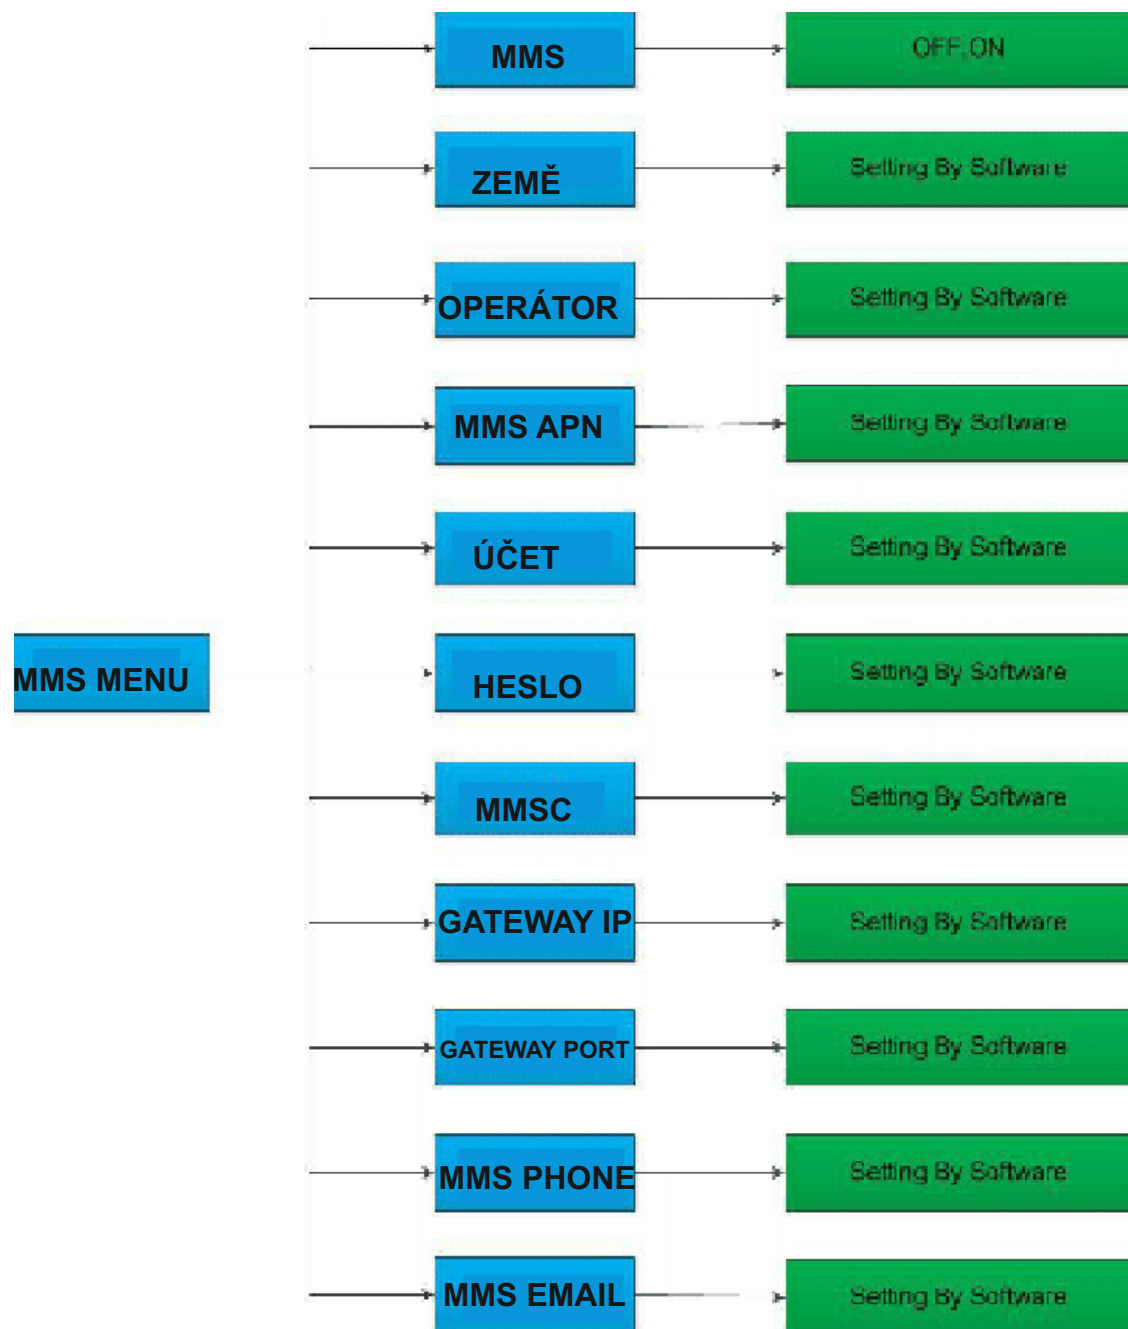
MMS MENU

MMS
OFF,ON

ZEMĚ
Setting By Software

OPERÁTOR
Setting By Software

MMS APN
Setting By Software

ÚČET
Setting By Software

HESLO
Setting By Software

MMSC
Setting By Software

GATEWAY IP
Setting By Software

GATEWAY PORT
Setting By Software

MMS PHONE
Setting By Software

MMS EMAIL
Setting By Software